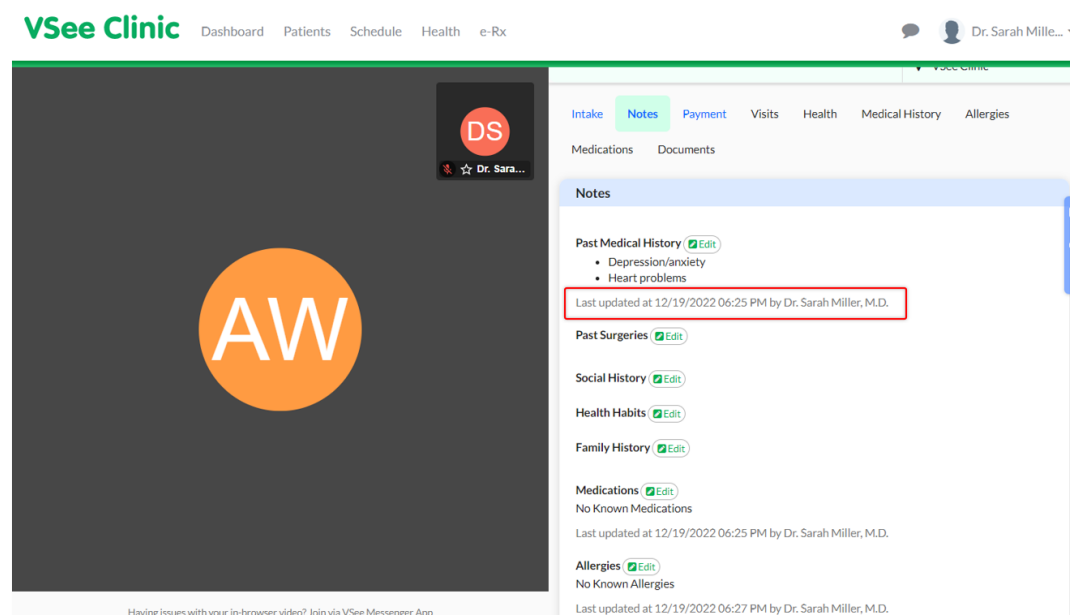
VSee Clinic Dashboard Patients Schedule Health e-Rx

Dr. Sarah Mille...

VSee Clinic

DS

Dr. Sara...

AW

Intake Notes Payment Visits Health Medical History Allergies Medications Documents

Notes

Past Medical History Edit

- Depression/anxiety
- Heart problems

Last updated at 12/19/2022 06:25 PM by Dr. Sarah Miller, M.D.

Past Surgeries Edit

Social History Edit

Health Habits Edit

Family History Edit

Medications Edit
No Known Medications

Last updated at 12/19/2022 06:25 PM by Dr. Sarah Miller, M.D.

Allergies Edit
No Known Allergies

Last updated at 12/19/2022 06:27 PM by Dr. Sarah Miller, M.D.

Having issues with your in-browser video? Join via VSee Messenger App